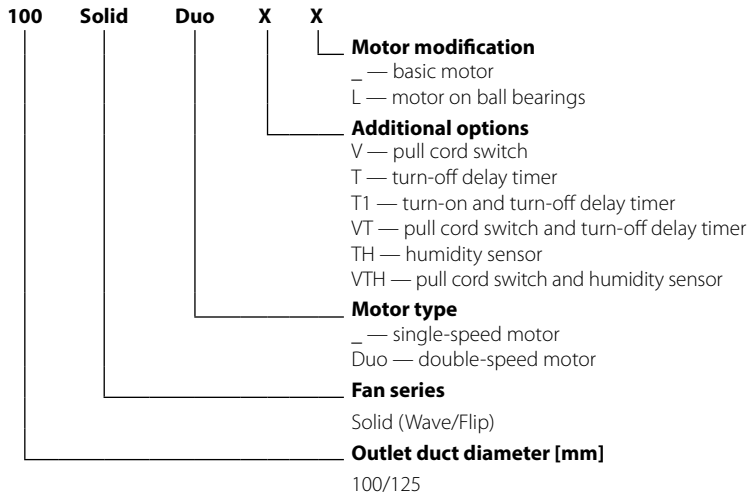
**100 Solid Duo X X**

**Motor modification**
_ — basic motor
L — motor on ball bearings

**Additional options**
V — pull cord switch
T — turn-off delay timer
T1 — turn-on and turn-off delay timer
VT — pull cord switch and turn-off delay timer
TH — humidity sensor
VTH — pull cord switch and humidity sensor

**Motor type**
_ — single-speed motor
Duo — double-speed motor

**Fan series**
Solid (Wave/Flip)

**Outlet duct diameter [mm]**
100/125